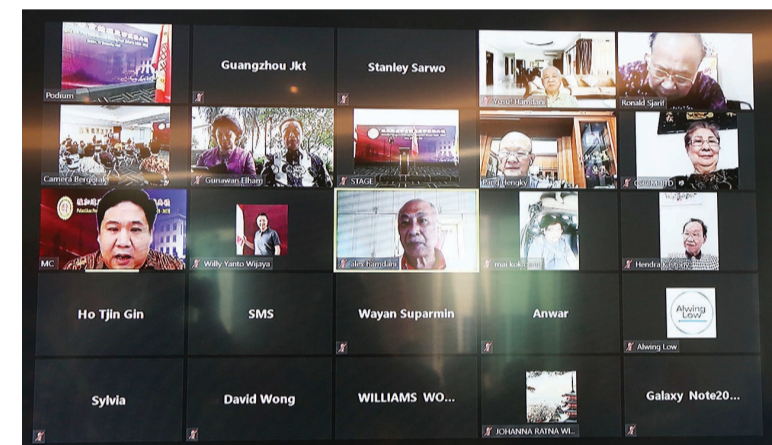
Podium

Guangzhou Jkt

Stanley Sarwo

Yusuf Hamdani

Ronald Sjarif

Camera Belakang

Gunawan Elham

STAGE

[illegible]

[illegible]

MC

Willy Yanto Wijaya

alex hamdani

mai kok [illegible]

Hendra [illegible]

Ho Tjin Gin

SMS

Wayan Suparmin

Anwar

Alwing Low

Alwing Low

Sylvia

David Wong

WILLIAMS WO...

JOHANNA RATNA WI...

Galaxy Note20...